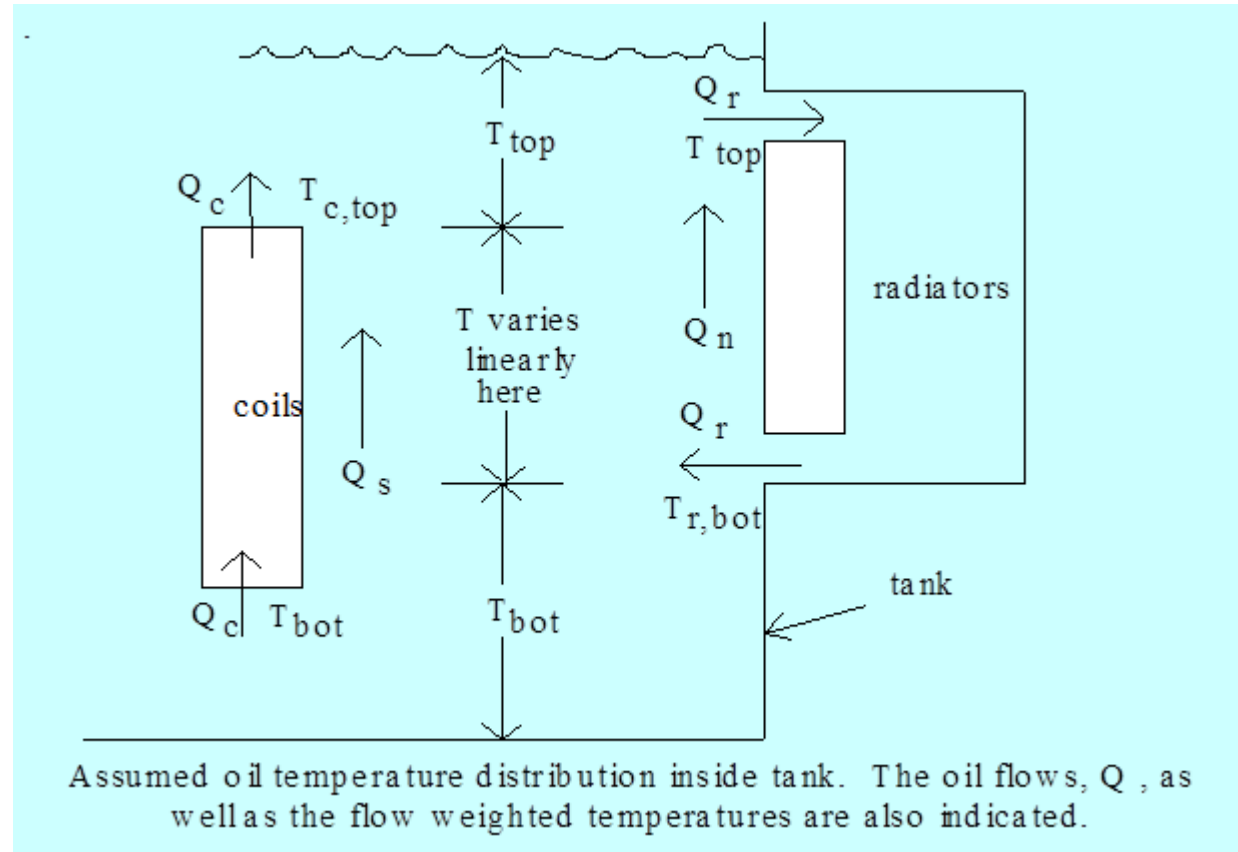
$T_{top}$

$Q_r$

$T_{top}$

$Q_c$ $T_{c,top}$

radiators

T varies linearly here

$Q_n$

coils

$Q_r$

$Q_s$

$T_{r,bot}$

tank

$Q_c$ $T_{bot}$

$T_{bot}$

Assumed oil temperature distribution inside tank. The oil flows, Q , as well as the flow weighted temperatures are also indicated.